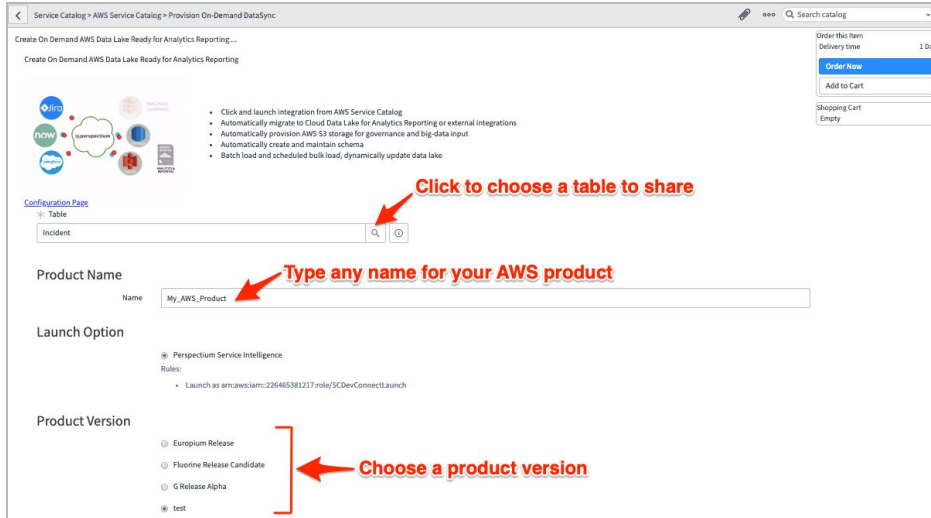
Service Catalog > AWS Service Catalog > Provision On-Demand DataSync

Search catalog

Create On Demand AWS Data Lake Ready for Analytics Reporting ...

Create On Demand AWS Data Lake Ready for Analytics Reporting

Order this Item
Delivery time 1 Da

Order Now

Add to Cart

Shopping Cart
Empty

Jira
now
perspectium
salesforce
MACHINE LEARNING
ANALYTICS & REPORTING

- Click and launch integration from AWS Service Catalog
- Automatically migrate to Cloud Data Lake for Analytics Reporting or external integrations
- Automatically provision AWS S3 storage for governance and big-data input
- Automatically create and maintain schema
- Batch load and scheduled bulk load, dynamically update data lake

Configuration Page

Click to choose a table to share

Table

Incident

Product Name

Type any name for your AWS product

Name My_AWS_Product

Launch Option

Perspectium Service Intelligence

Rules:

- Launch as arn:aws:iam::226465381217:role/SCDevConnectLaunch

Product Version

Europium Release

Fluorine Release Candidate

Choose a product version

G Release Alpha

test